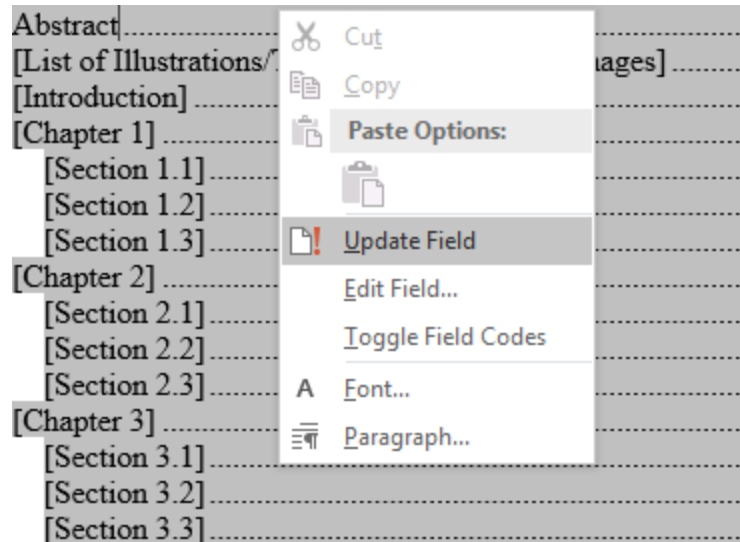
Abstract
[List of Illustrations/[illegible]ages]
[Introduction]
[Chapter 1]
[Section 1.1]
[Section 1.2]
[Section 1.3]
[Chapter 2]
[Section 2.1]
[Section 2.2]
[Section 2.3]
[Chapter 3]
[Section 3.1]
[Section 3.2]
[Section 3.3]

Cut
Copy
Paste Options:
Update Field
Edit Field...
Toggle Field Codes
Font...
Paragraph...